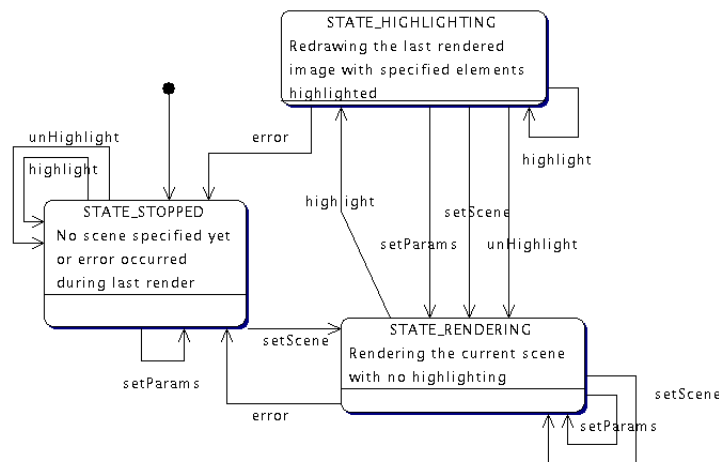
STATE_HIGHLIGHTING
Redrawing the last rendered image with specified elements highlighted

unHighlight

highlight

error

highlight

STATE_STOPPED
No scene specified yet or error occurred during last render

highlight

setScene

setParams

unHighlight

setScene

setParams

STATE_RENDERING
Rendering the current scene with no highlighting

error

setScene

setParams